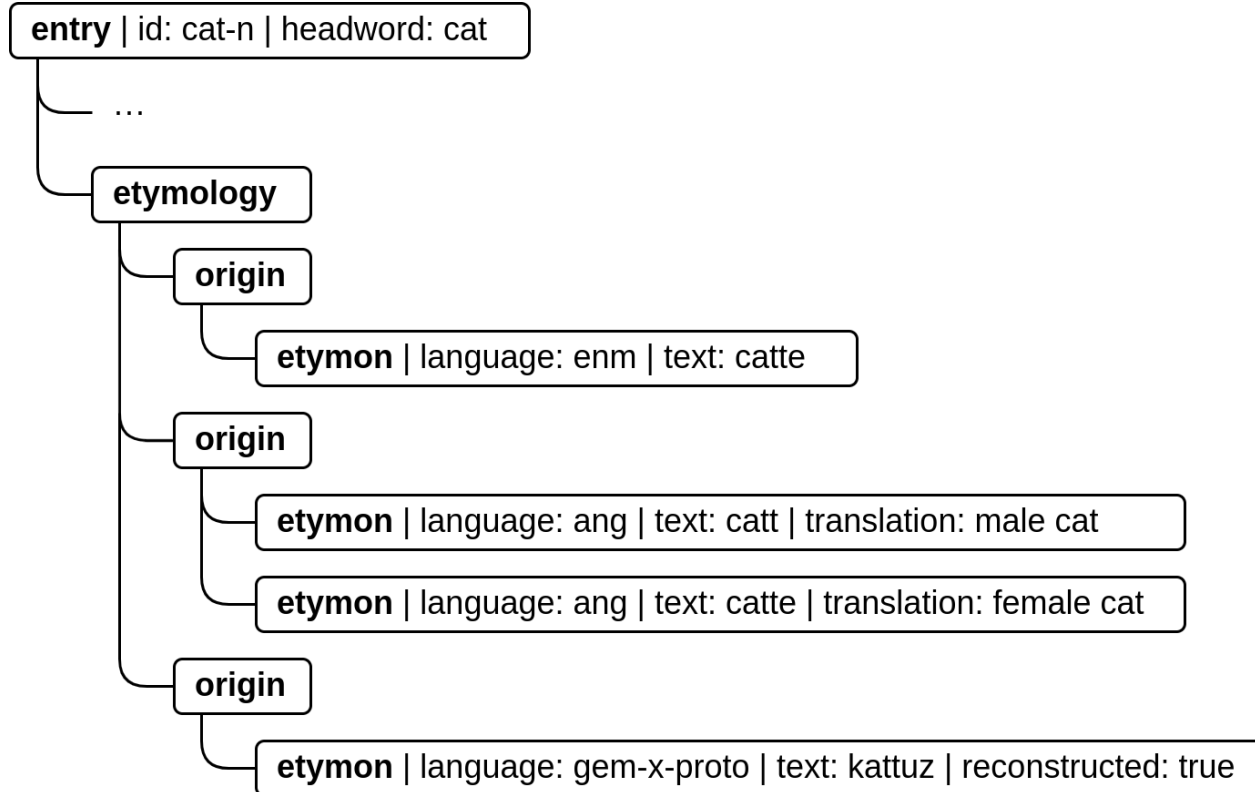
**entry** | id: cat-n | headword: cat

…

**etymology**

**origin**

**etymon** | language: enm | text: catte

**origin**

**etymon** | language: ang | text: catt | translation: male cat

**etymon** | language: ang | text: catte | translation: female cat

**origin**

**etymon** | language: gem-x-proto | text: kattuz | reconstructed: true